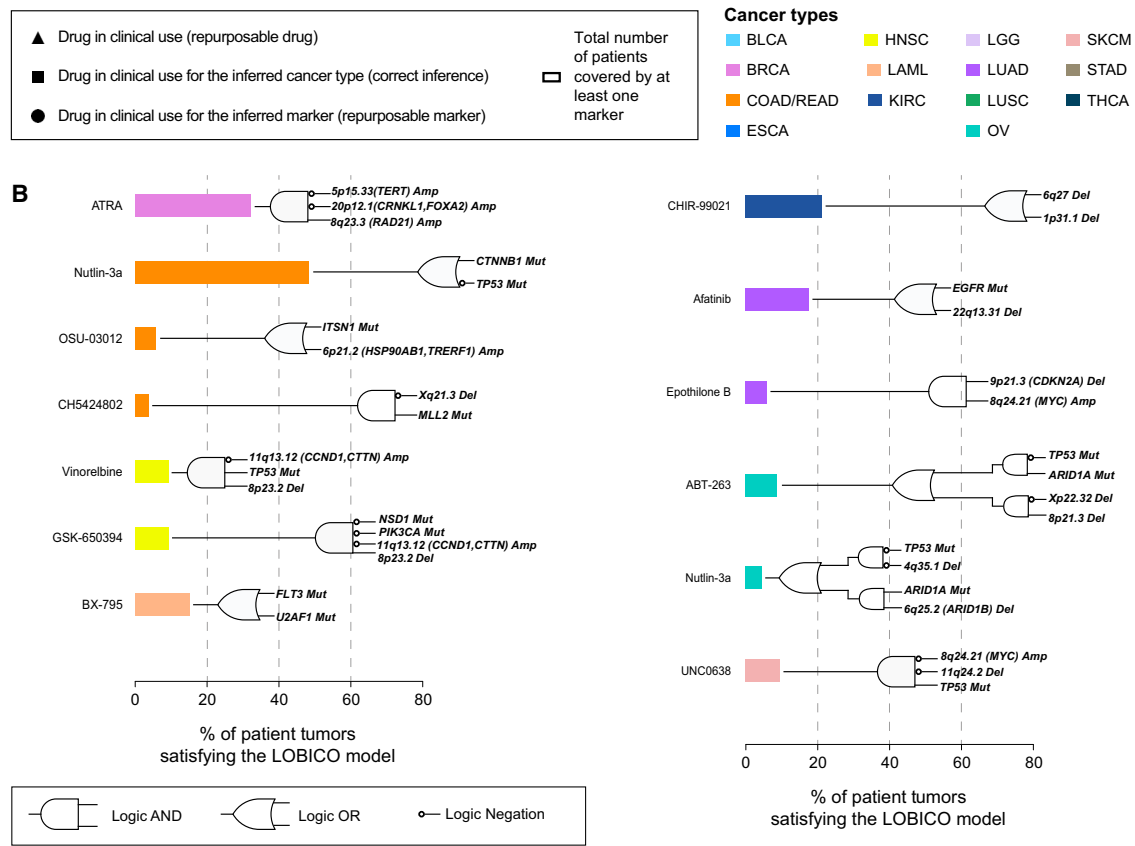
▲ Drug in clinical use (repurposable drug)
■ Drug in clinical use for the inferred cancer type (correct inference)
● Drug in clinical use for the inferred marker (repurposable marker)

Total number of patients covered by at least one marker

Cancer types
BLCA
BRCA
COAD/READ
ESCA
HNSC
LAML
KIRC
LGG
LUAD
LUSC
OV
SKCM
STAD
THCA

B

ATRA
5p15.33(TERT) Amp
20p12.1(CRNKL1,FOXA2) Amp
8q23.3 (RAD21) Amp

Nutlin-3a
CTNNB1 Mut
TP53 Mut

OSU-03012
ITSN1 Mut
6p21.2 (HSP90AB1,TRERF1) Amp

CH5424802
Xq21.3 Del
MLL2 Mut

Vinorelbine
11q13.12 (CCND1,CTTN) Amp
TP53 Mut
8p23.2 Del

GSK-650394
NSD1 Mut
PIK3CA Mut
11q13.12 (CCND1,CTTN) Amp
8p23.2 Del

BX-795
FLT3 Mut
U2AF1 Mut

0 20 40 60 80
% of patient tumors satisfying the LOBICO model

CHIR-99021
6q27 Del
1p31.1 Del

Afatinib
EGFR Mut
22q13.31 Del

Epothilone B
9p21.3 (CDKN2A) Del
8q24.21 (MYC) Amp

ABT-263
TP53 Mut
ARID1A Mut
Xp22.32 Del
8p21.3 Del

Nutlin-3a
TP53 Mut
4q35.1 Del
ARID1A Mut
6q25.2 (ARID1B) Del

UNC0638
8q24.21 (MYC) Amp
11q24.2 Del
TP53 Mut

0 20 40 60 80
% of patient tumors satisfying the LOBICO model

Logic AND
Logic OR
Logic Negation